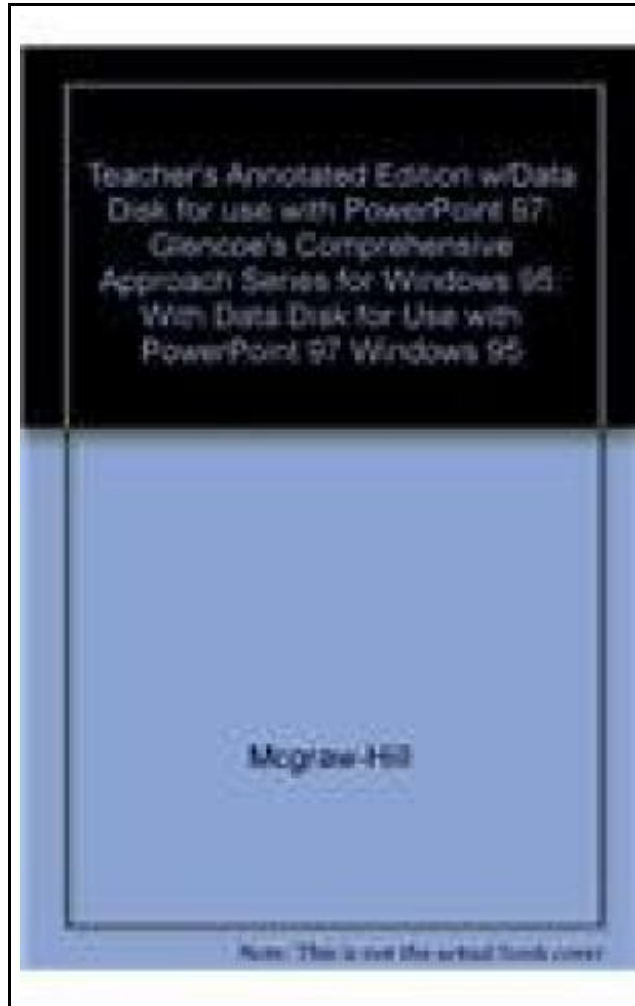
Teacher's Annotated Edition w/Data Disk for use with PowerPoint 97: Glencoe's Comprehensive Approach Series for Windows 95: With Data Disk for Use with PowerPoint 97 Windows 95

Mcgraw-Hill

Note: This is not the actual book cover